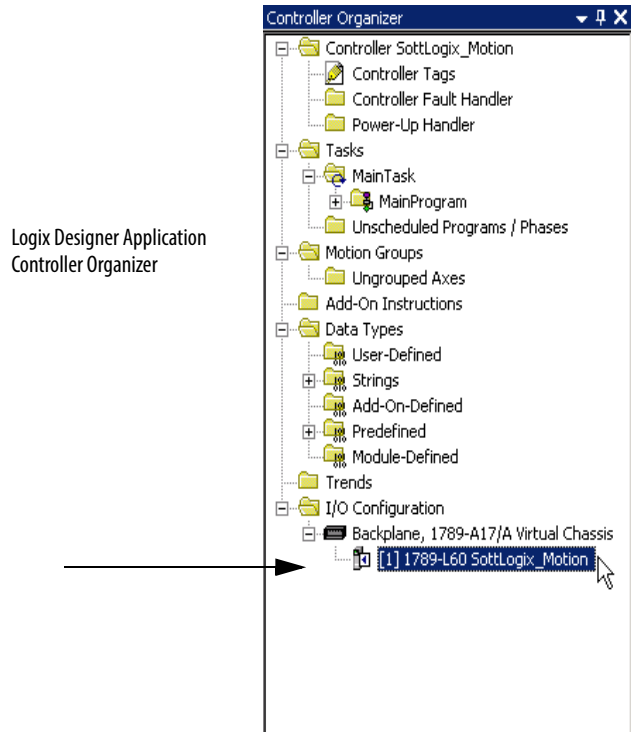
Logix Designer Application Controller Organizer

Controller Organizer
Controller SottLogix_Motion
Controller Tags
Controller Fault Handler
Power-Up Handler
Tasks
MainTask
MainProgram
Unscheduled Programs / Phases
Motion Groups
Ungrouped Axes
Add-On Instructions
Data Types
User-Defined
Strings
Add-On-Defined
Predefined
Module-Defined
Trends
I/O Configuration
Backplane, 1789-A17/A Virtual Chassis
[1] 1789-L60 SottLogix_Motion